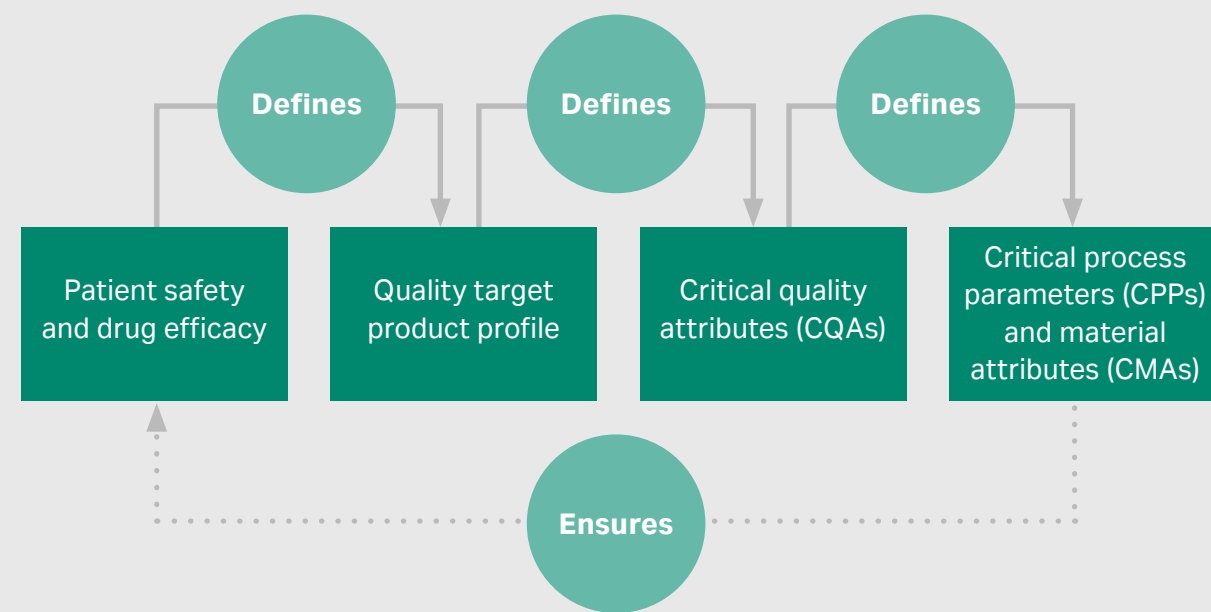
Defines

Defines

Defines

Patient safety and drug efficacy

Quality target product profile

Critical quality attributes (CQAs)

Critical process parameters (CPPs) and material attributes (CMAs)

Ensures